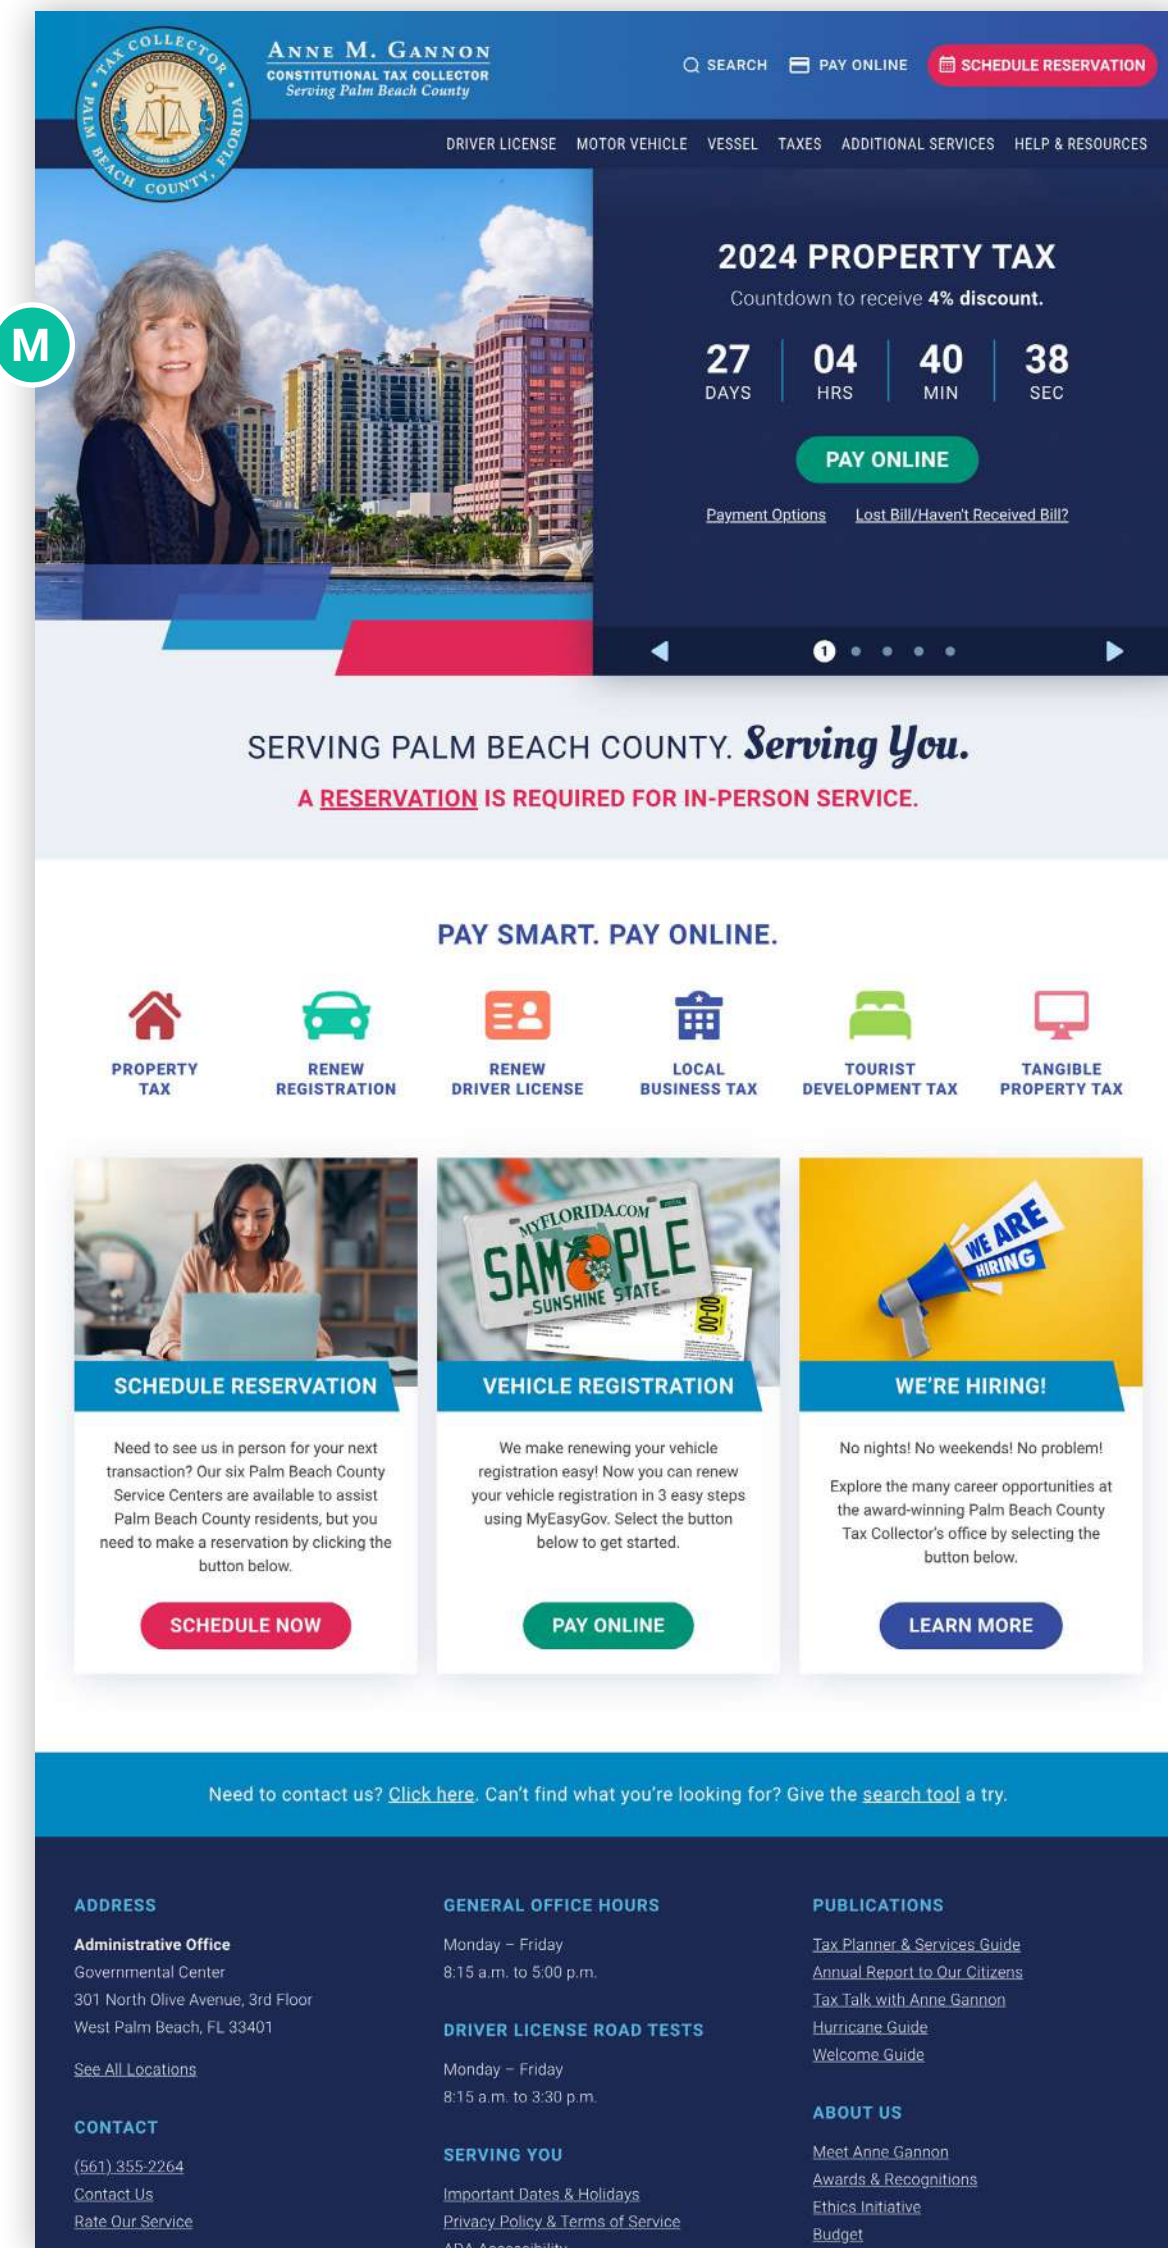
TAX COLLECTOR • PALM BEACH COUNTY, FLORIDA

ANNE M. GANNON
CONSTITUTIONAL TAX COLLECTOR
Serving Palm Beach County

SEARCH PAY ONLINE SCHEDULE RESERVATION

DRIVER LICENSE MOTOR VEHICLE VESSEL TAXES ADDITIONAL SERVICES HELP & RESOURCES

M

2024 PROPERTY TAX
Countdown to receive 4% discount.

| 27 DAYS | 04 HRS | 40 MIN | 38 SEC |
|---|---|---|---|

PAY ONLINE

Payment Options Lost Bill/Haven't Received Bill?

1

SERVING PALM BEACH COUNTY. Serving You.
A RESERVATION IS REQUIRED FOR IN-PERSON SERVICE.

PAY SMART. PAY ONLINE.

PROPERTY TAX
RENEW REGISTRATION
RENEW DRIVER LICENSE
LOCAL BUSINESS TAX
TOURIST DEVELOPMENT TAX
TANGIBLE PROPERTY TAX

SCHEDULE RESERVATION
Need to see us in person for your next transaction? Our six Palm Beach County Service Centers are available to assist Palm Beach County residents, but you need to make a reservation by clicking the button below.
SCHEDULE NOW

MYFLORIDA.COM SAMPLE SUNSHINE STATE 00-00
VEHICLE REGISTRATION
We make renewing your vehicle registration easy! Now you can renew your vehicle registration in 3 easy steps using MyEasyGov. Select the button below to get started.
PAY ONLINE

WE ARE HIRING
WE'RE HIRING!
No nights! No weekends! No problem!
Explore the many career opportunities at the award-winning Palm Beach County Tax Collector's office by selecting the button below.
LEARN MORE

Need to contact us? Click here. Can't find what you're looking for? Give the search tool a try.

ADDRESS
Administrative Office
Governmental Center
301 North Olive Avenue, 3rd Floor
West Palm Beach, FL 33401
See All Locations

CONTACT
(561) 355-2264
Contact Us
Rate Our Service

GENERAL OFFICE HOURS
Monday – Friday
8:15 a.m. to 5:00 p.m.

DRIVER LICENSE ROAD TESTS
Monday – Friday
8:15 a.m. to 3:30 p.m.

SERVING YOU
Important Dates & Holidays
Privacy Policy & Terms of Service
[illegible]

PUBLICATIONS
Tax Planner & Services Guide
Annual Report to Our Citizens
Tax Talk with Anne Gannon
Hurricane Guide
Welcome Guide

ABOUT US
Meet Anne Gannon
Awards & Recognitions
Ethics Initiative
Budget